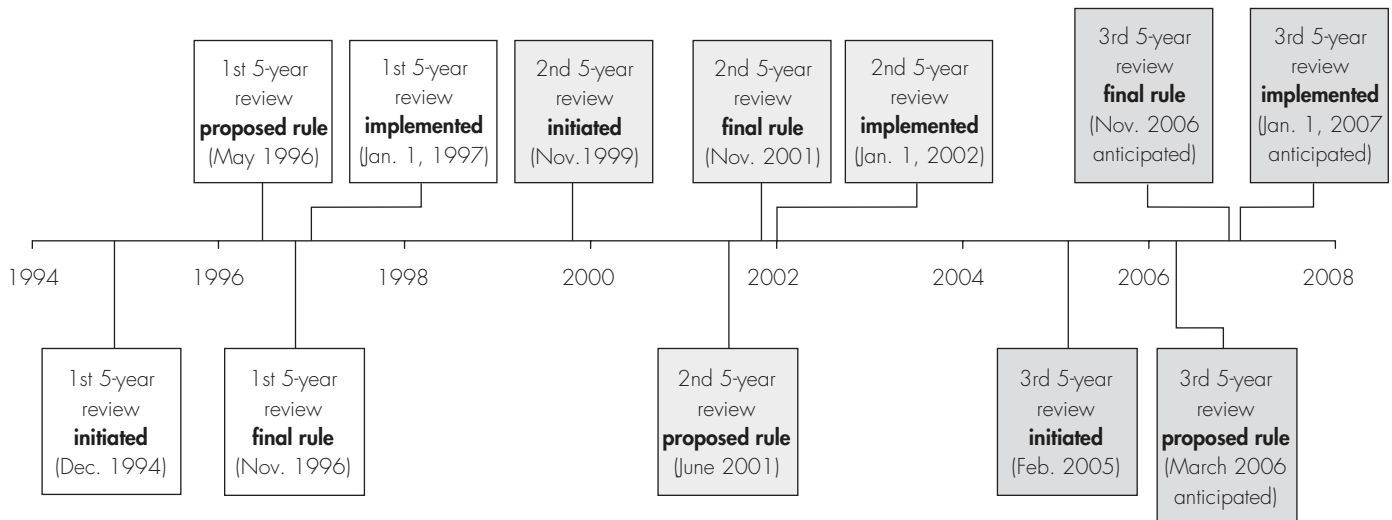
1st 5-year review **proposed rule** (May 1996)

1st 5-year review **implemented** (Jan. 1, 1997)

2nd 5-year review **initiated** (Nov.1999)

2nd 5-year review **final rule** (Nov. 2001)

2nd 5-year review **implemented** (Jan. 1, 2002)

3rd 5-year review **final rule** (Nov. 2006 anticipated)

3rd 5-year review **implemented** (Jan. 1, 2007 anticipated)

1994 1996 1998 2000 2002 2004 2006 2008

1st 5-year review **initiated** (Dec. 1994)

1st 5-year review **final rule** (Nov. 1996)

2nd 5-year review **proposed rule** (June 2001)

3rd 5-year review **initiated** (Feb. 2005)

3rd 5-year review **proposed rule** (March 2006 anticipated)